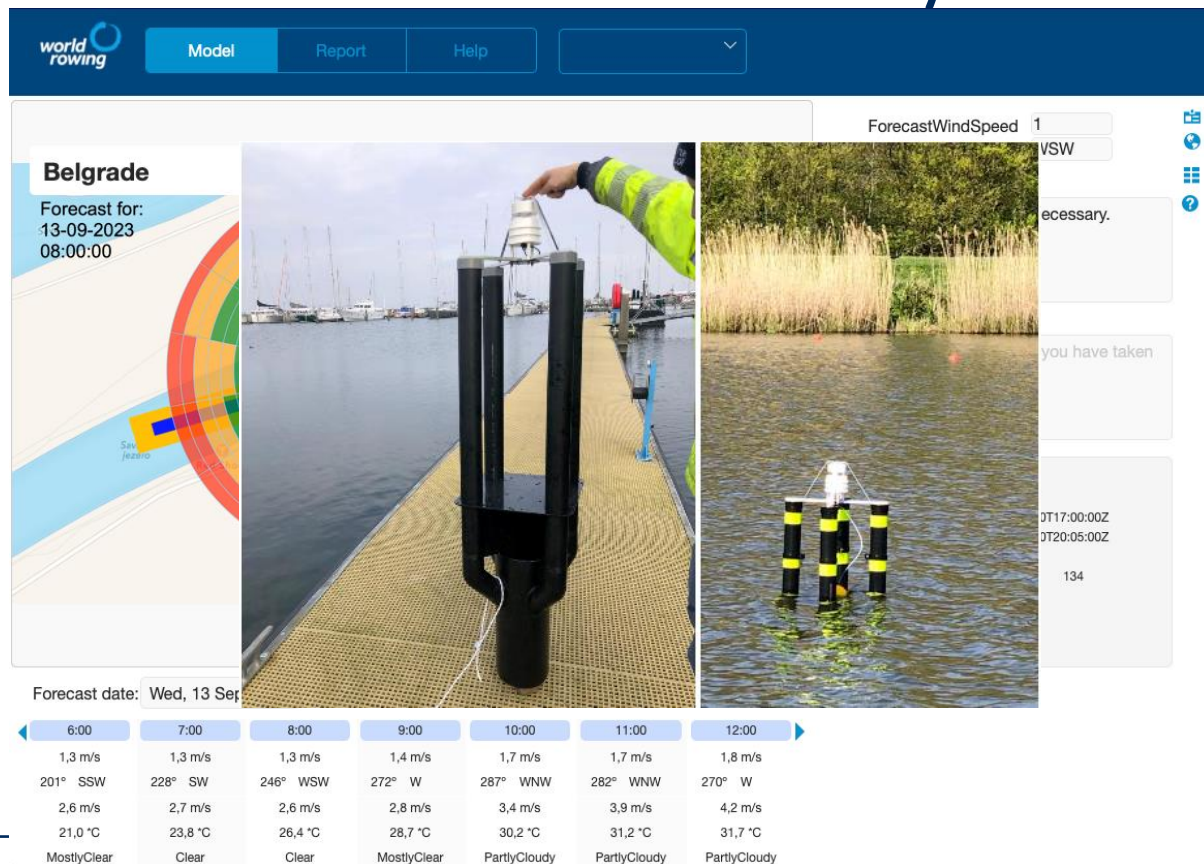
world rowing

Model Report Help

Belgrade

Forecast for: 13-09-2023 08:00:00

Savsko jezero

ForecastWindSpeed 1

WSW

ecessary.

you have taken

0T17:00:00Z
0T20:05:00Z

134

Forecast date: Wed, 13 Sep

| 6:00 | 7:00 | 8:00 | 9:00 | 10:00 | 11:00 | 12:00 |
|---|---|---|---|---|---|---|
| 1,3 m/s | 1,3 m/s | 1,3 m/s | 1,4 m/s | 1,7 m/s | 1,7 m/s | 1,8 m/s |
| 201° SSW | 228° SW | 246° WSW | 272° W | 287° WNW | 282° WNW | 270° W |
| 2,6 m/s | 2,7 m/s | 2,6 m/s | 2,8 m/s | 3,4 m/s | 3,9 m/s | 4,2 m/s |
| 21,0 °C | 23,8 °C | 26,4 °C | 28,7 °C | 30,2 °C | 31,2 °C | 31,7 °C |
| MostlyClear | Clear | Clear | MostlyClear | PartlyCloudy | PartlyCloudy | PartlyCloudy |